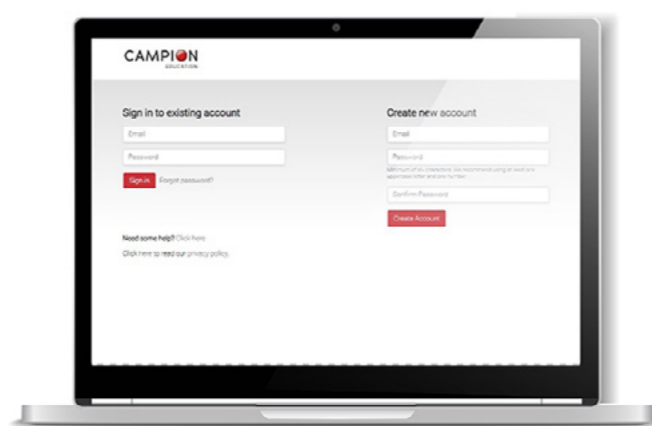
CAMPION
EDUCATION

Sign in to existing account

Email

Password

Sign in Forgot password?

Need some help? Click here

Click here to read our privacy policy.

Create new account

Email

Password

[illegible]

Confirm Password

Create Account